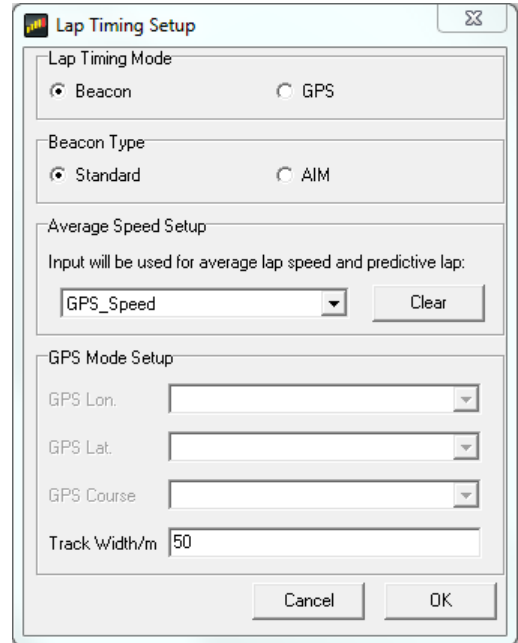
Lap Timing Setup

Lap Timing Mode

Beacon

GPS

Beacon Type

Standard

AIM

Average Speed Setup

Input will be used for average lap speed and predictive lap:

GPS_Speed

Clear

GPS Mode Setup

GPS Lon.

GPS Lat.

GPS Course

Track Width/m 50

Cancel

OK